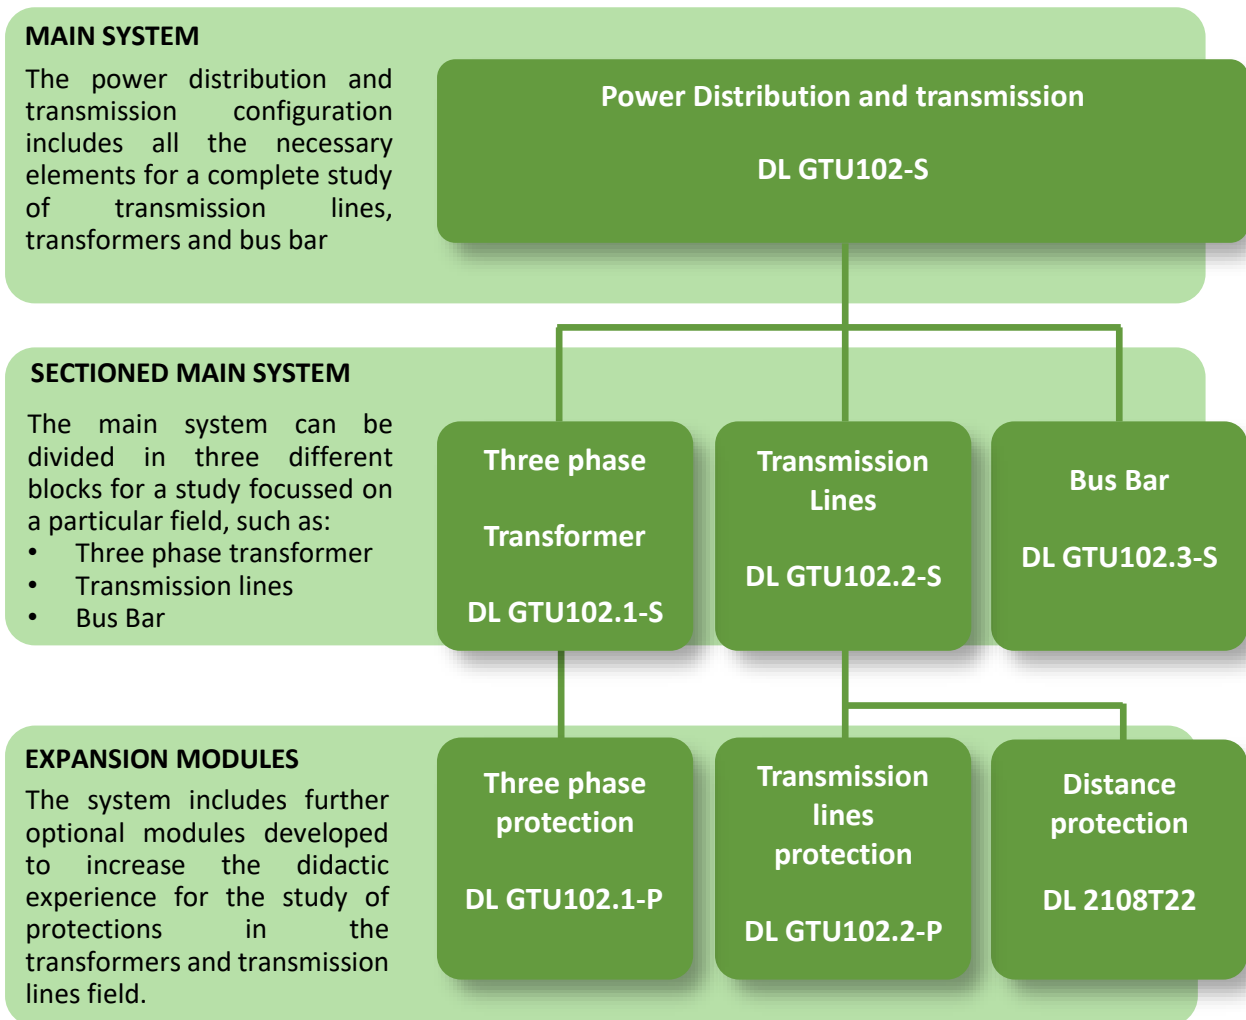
MAIN SYSTEM

The power distribution and transmission configuration includes all the necessary elements for a complete study of transmission lines, transformers and bus bar

Power Distribution and transmission

DL GTU102-S

SECTIONED MAIN SYSTEM

The main system can be divided in three different blocks for a study focussed on a particular field, such as:
• Three phase transformer
• Transmission lines
• Bus Bar

Three phase

Transformer

DL GTU102.1-S

Transmission Lines

DL GTU102.2-S

Bus Bar

DL GTU102.3-S

EXPANSION MODULES

The system includes further optional modules developed to increase the didactic experience for the study of protections in the transformers and transmission lines field.

Three phase protection

DL GTU102.1-P

Transmission lines protection

DL GTU102.2-P

Distance protection

DL 2108T22